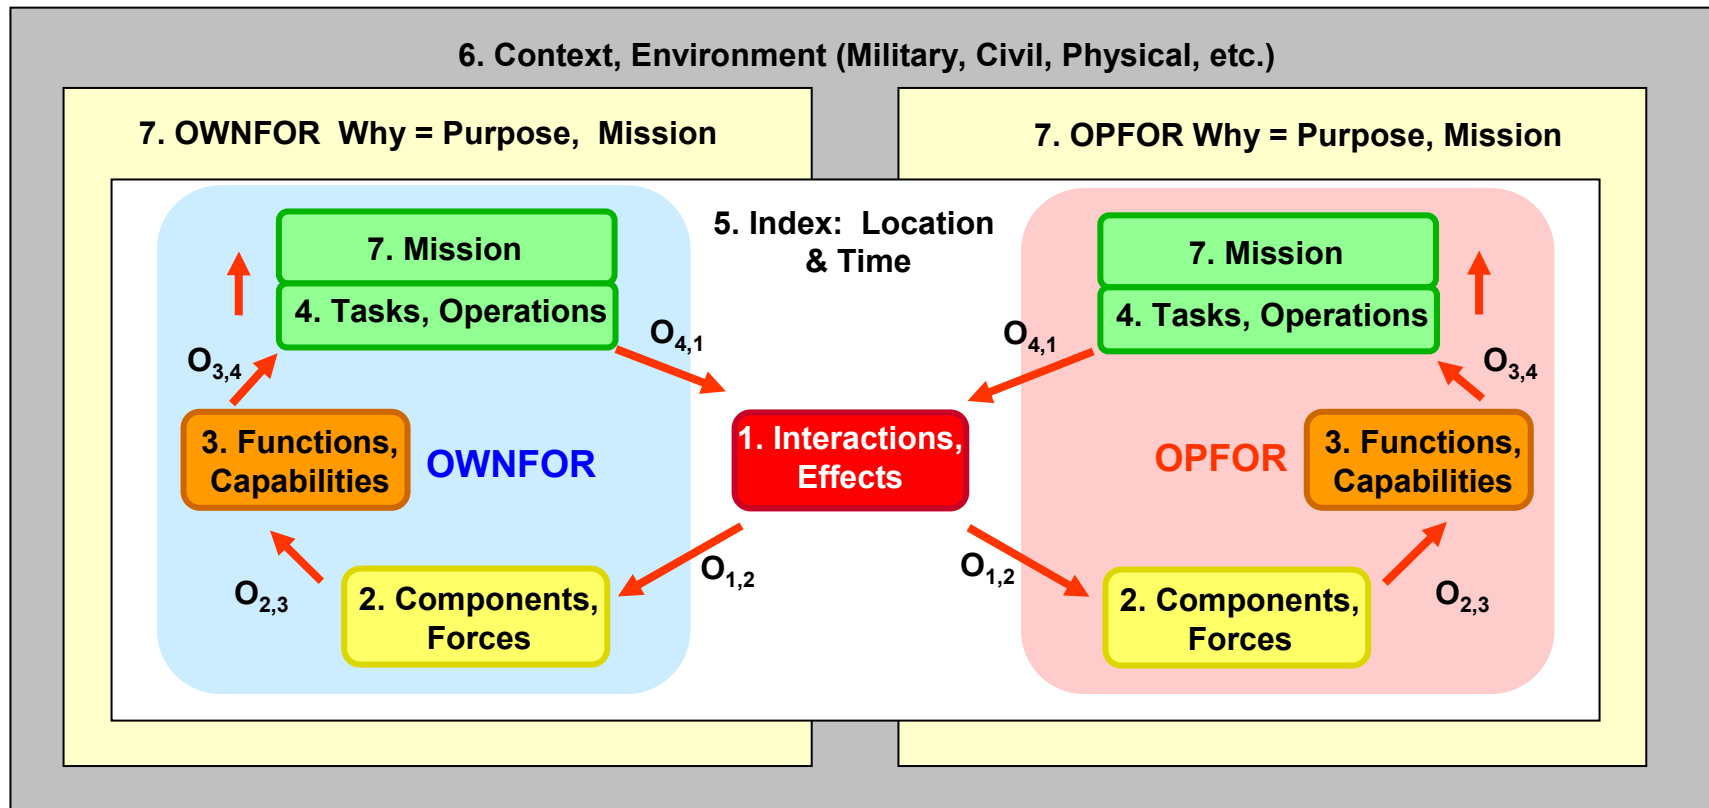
6. Context, Environment (Military, Civil, Physical, etc.)

7. OWNFOR Why = Purpose, Mission

7. OPFOR Why = Purpose, Mission

5. Index: Location & Time

7. Mission

4. Tasks, Operations

$O_{3,4}$

$O_{4,1}$

3. Functions, Capabilities

OWNFOR

$O_{2,3}$

2. Components, Forces

$O_{1,2}$

1. Interactions, Effects

7. Mission

4. Tasks, Operations

$O_{4,1}$

$O_{3,4}$

OPFOR

3. Functions, Capabilities

$O_{1,2}$

2. Components, Forces

$O_{2,3}$